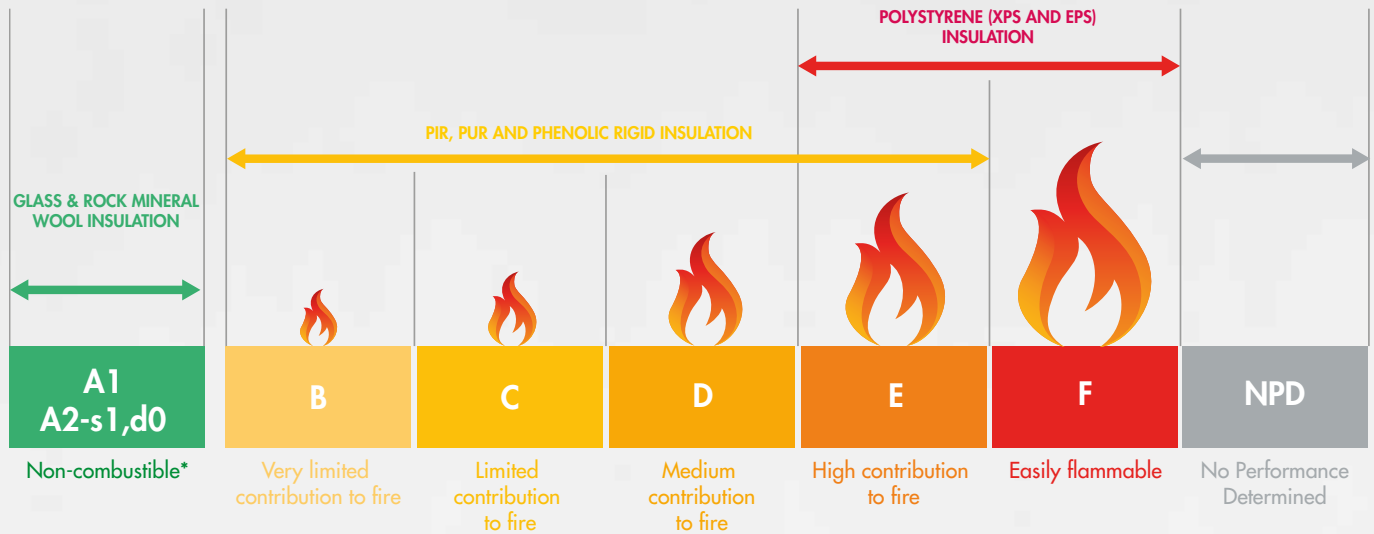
POLYSTYRENE (XPS AND EPS) INSULATION

PIR, PUR AND PHENOLIC RIGID INSULATION

GLASS & ROCK MINERAL WOOL INSULATION

A1
A2-s1,d0

B

C

D

E

F

NPD

Non-combustible*

Very limited contribution to fire

Limited contribution to fire

Medium contribution to fire

High contribution to fire

Easily flammable

No Performance Determined